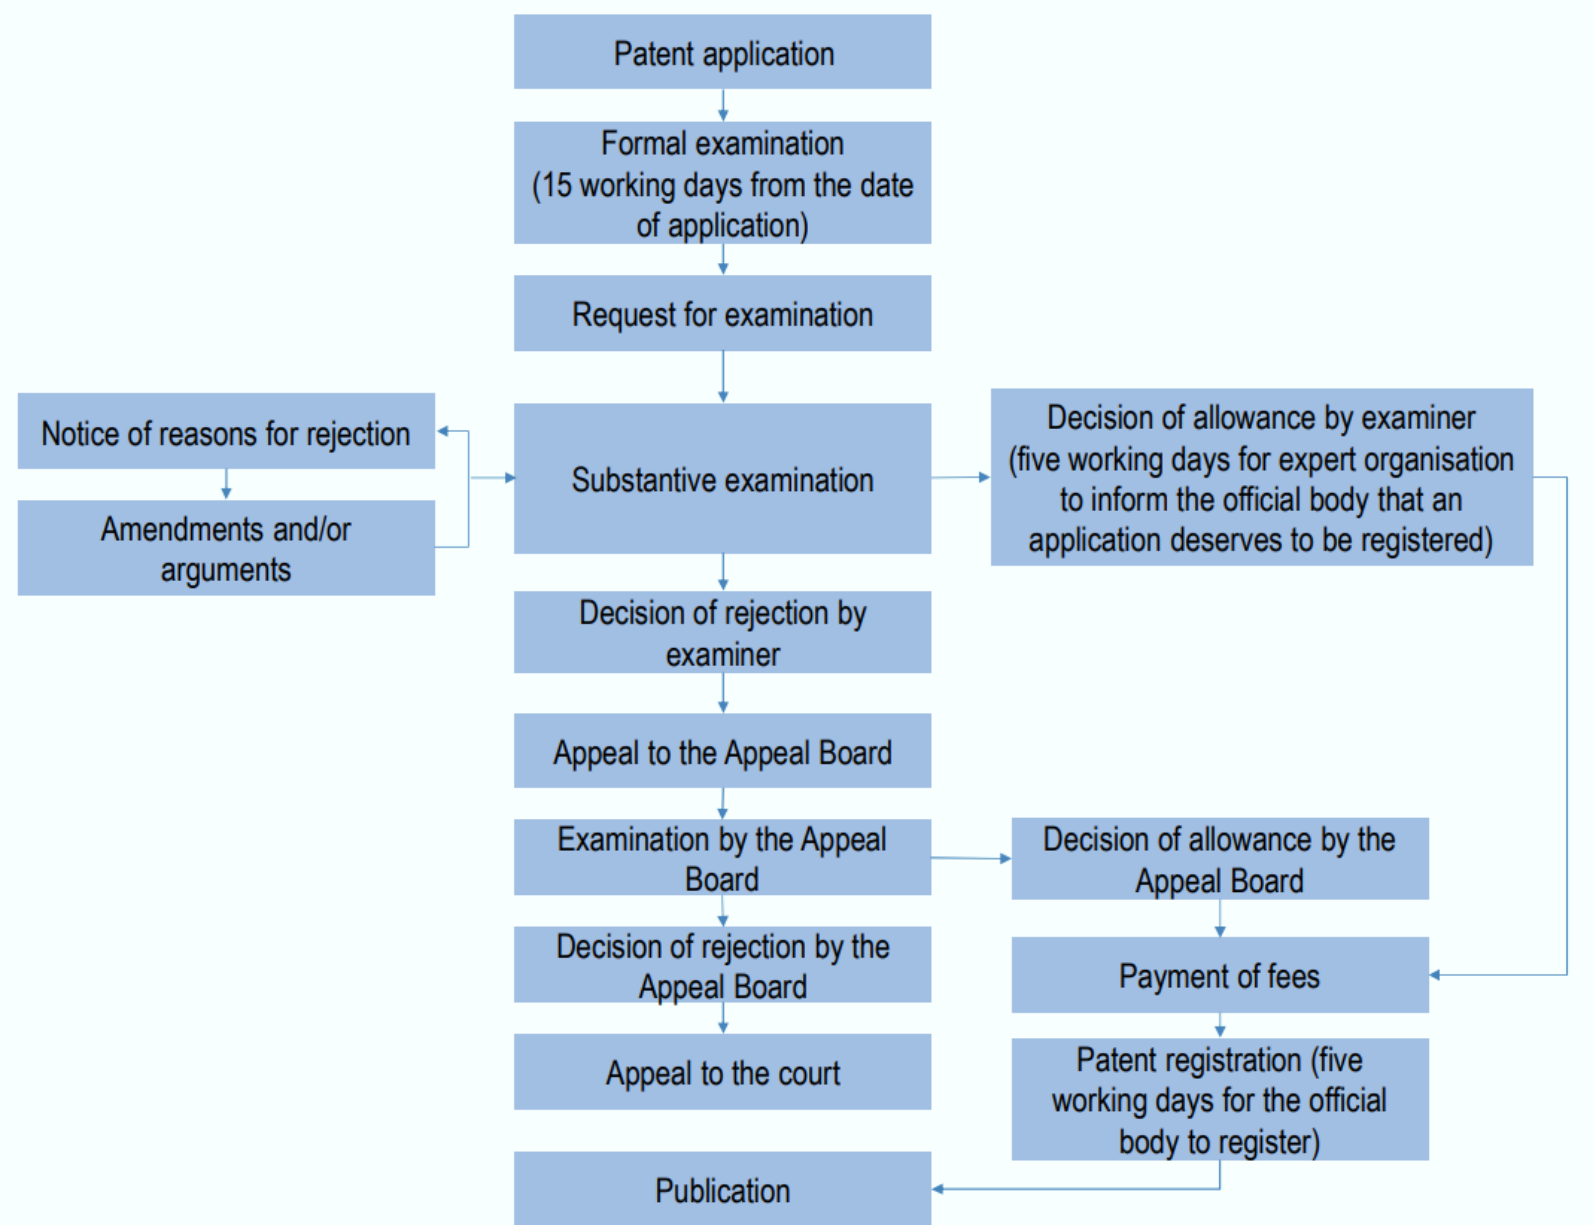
Patent application

Formal examination (15 working days from the date of application)

Request for examination

Notice of reasons for rejection

Amendments and/or arguments

Substantive examination

Decision of allowance by examiner (five working days for expert organisation to inform the official body that an application deserves to be registered)

Decision of rejection by examiner

Appeal to the Appeal Board

Examination by the Appeal Board

Decision of allowance by the Appeal Board

Decision of rejection by the Appeal Board

Payment of fees

Appeal to the court

Patent registration (five working days for the official body to register)

Publication